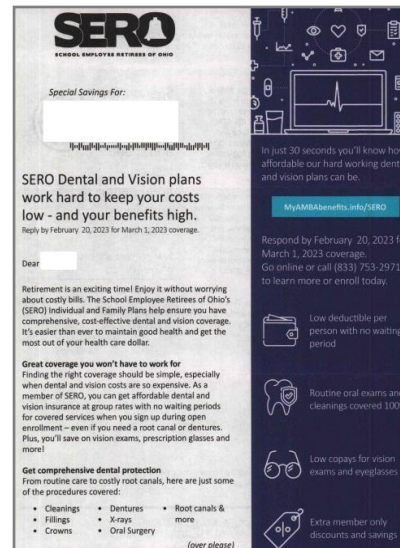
SERO
SCHOOL EMPLOYEE RETIREES OF OHIO

Special Savings For:

SERO Dental and Vision plans work hard to keep your costs low - and your benefits high.
Reply by February 20, 2023 for March 1, 2023 coverage.

Dear

Retirement is an exciting time! Enjoy it without worrying about costly bills. The School Employee Retirees of Ohio's (SERO) Individual and Family Plans help ensure you have comprehensive, cost-effective dental and vision coverage. It's easier than ever to maintain good health and get the most out of your health care dollar.

Great coverage you won't have to work for
Finding the right coverage should be simple, especially when dental and vision costs are so expensive. As a member of SERO, you can get affordable dental and vision insurance at group rates with no waiting periods for covered services when you sign up during open enrollment – even if you need a root canal or dentures. Plus, you'll save on vision exams, prescription glasses and more!

Get comprehensive dental protection
From routine care to costly root canals, here are just some of the procedures covered:

- Cleanings
- Fillings
- Crowns
- Dentures
- X-rays
- Oral Surgery
- Root canals & more

(over please)

In just 30 seconds you'll know how affordable our hard working dent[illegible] and vision plans can be.

MyAMBAbenefits.info/SERO

Respond by February 20, 2023 f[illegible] March 1, 2023 coverage. Go online or call (833) 753-2971 to learn more or enroll today.

Low deductible per person with no waiting period

Routine oral exams and cleanings covered 100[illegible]

Low copays for vision exams and eyeglasses

Extra member only discounts and savings